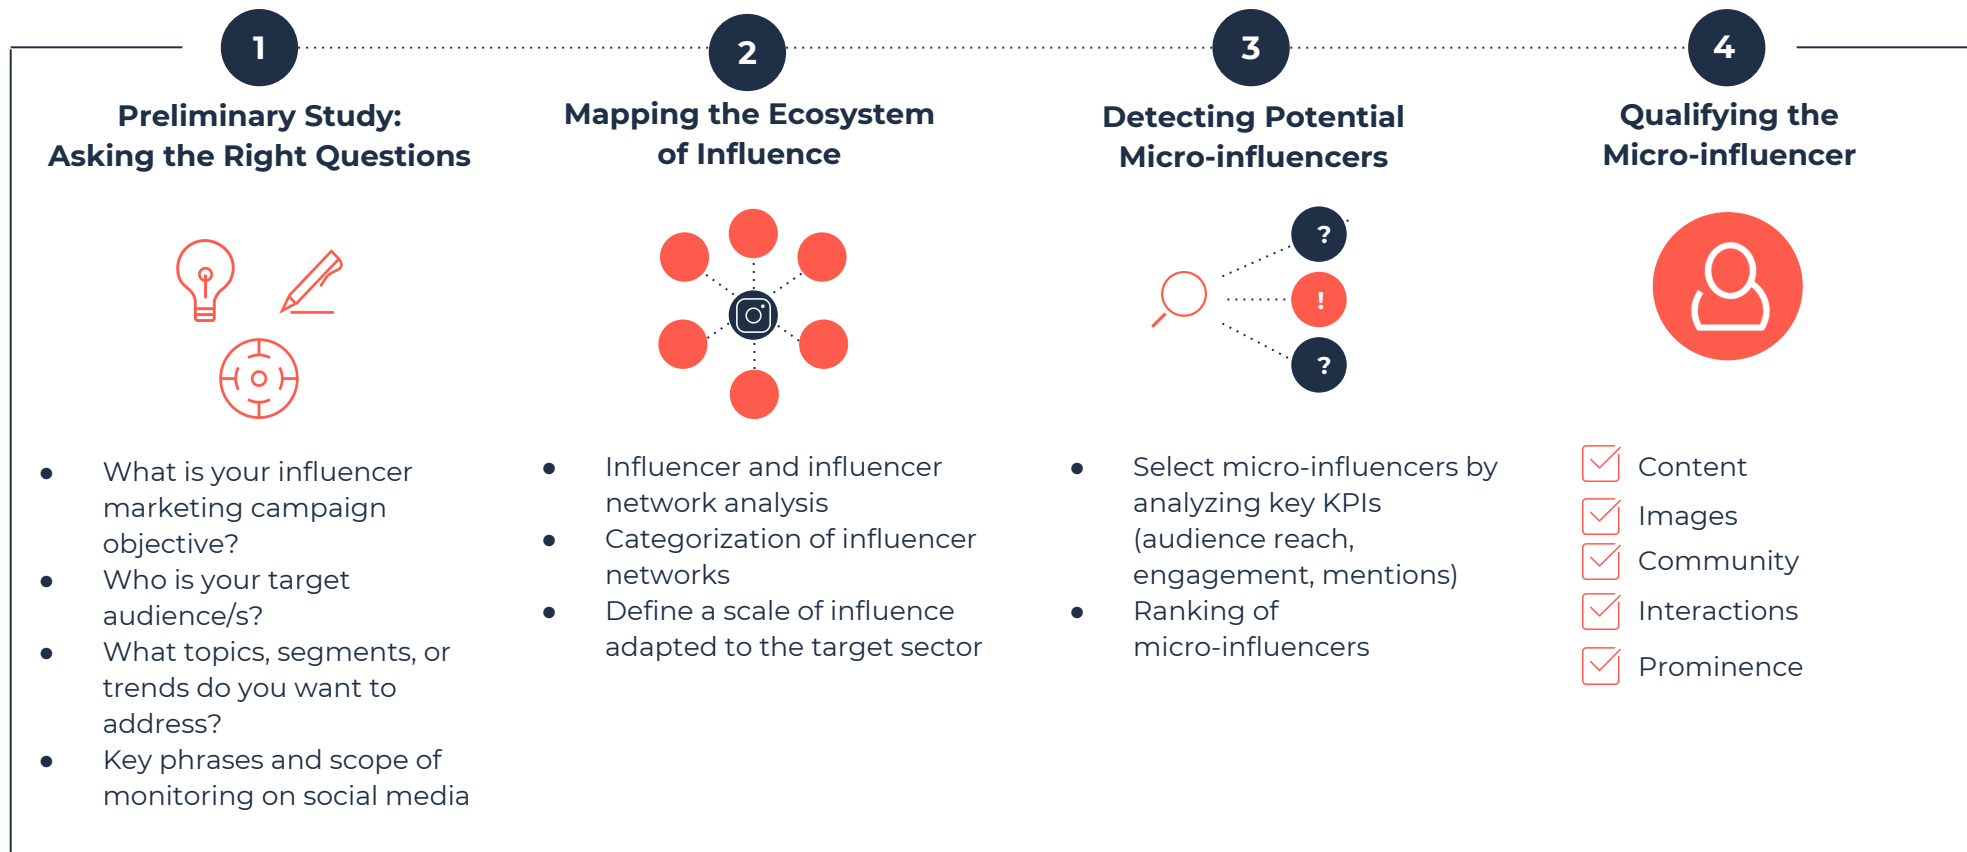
1

Preliminary Study: Asking the Right Questions

- What is your influencer marketing campaign objective?
- Who is your target audience/s?
- What topics, segments, or trends do you want to address?
- Key phrases and scope of monitoring on social media

2

Mapping the Ecosystem of Influence

- Influencer and influencer network analysis
- Categorization of influencer networks
- Define a scale of influence adapted to the target sector

3

Detecting Potential Micro-influencers

?
!
?

- Select micro-influencers by analyzing key KPIs (audience reach, engagement, mentions)
- Ranking of micro-influencers

4

Qualifying the Micro-influencer

Content
Images
Community
Interactions
Prominence